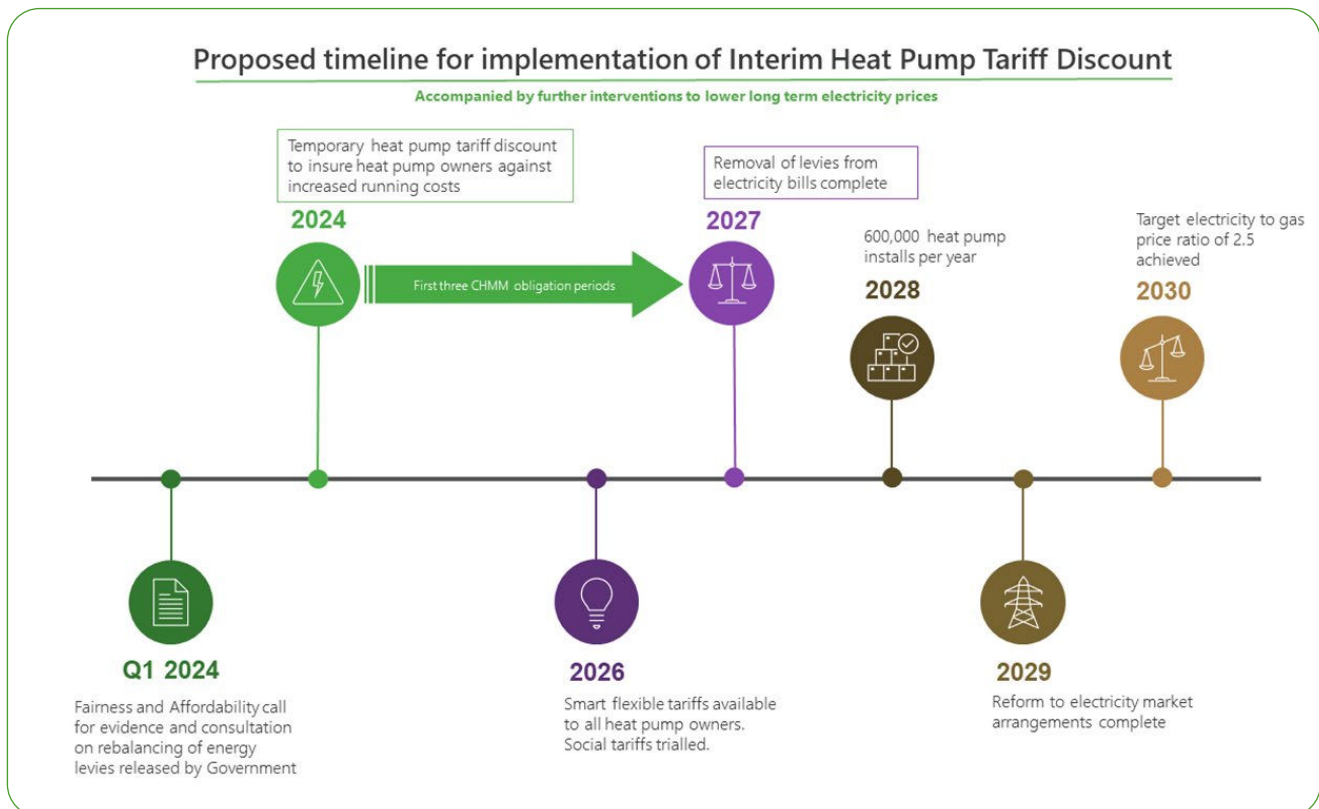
Proposed timeline for implementation of Interim Heat Pump Tariff Discount

Accompanied by further interventions to lower long term electricity prices

Temporary heat pump tariff discount to insure heat pump owners against increased running costs

2024

First three CHMM obligation periods

Removal of levies from electricity bills complete

2027

600,000 heat pump installs per year

2028

Target electricity to gas price ratio of 2.5 achieved

2030

Q1 2024

Fairness and Affordability call for evidence and consultation on rebalancing of energy levies released by Government

2026

Smart flexible tariffs available to all heat pump owners. Social tariffs trialled.

2029

Reform to electricity market arrangements complete